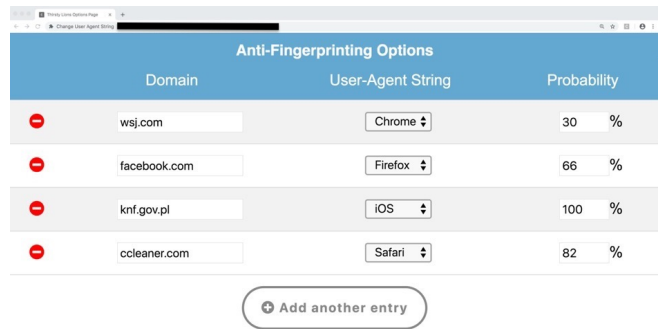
Thirsty Lions Options Page ×

Change User Agent String

Anti-Fingerprinting Options

| Domain | User-Agent String | Probability |
|---|---|---|
| wsj.com | Chrome | 30 % |
| facebook.com | Firefox | 66 % |
| knf.gov.pl | iOS | 100 % |
| ccleaner.com | Safari | 82 % |

Add another entry